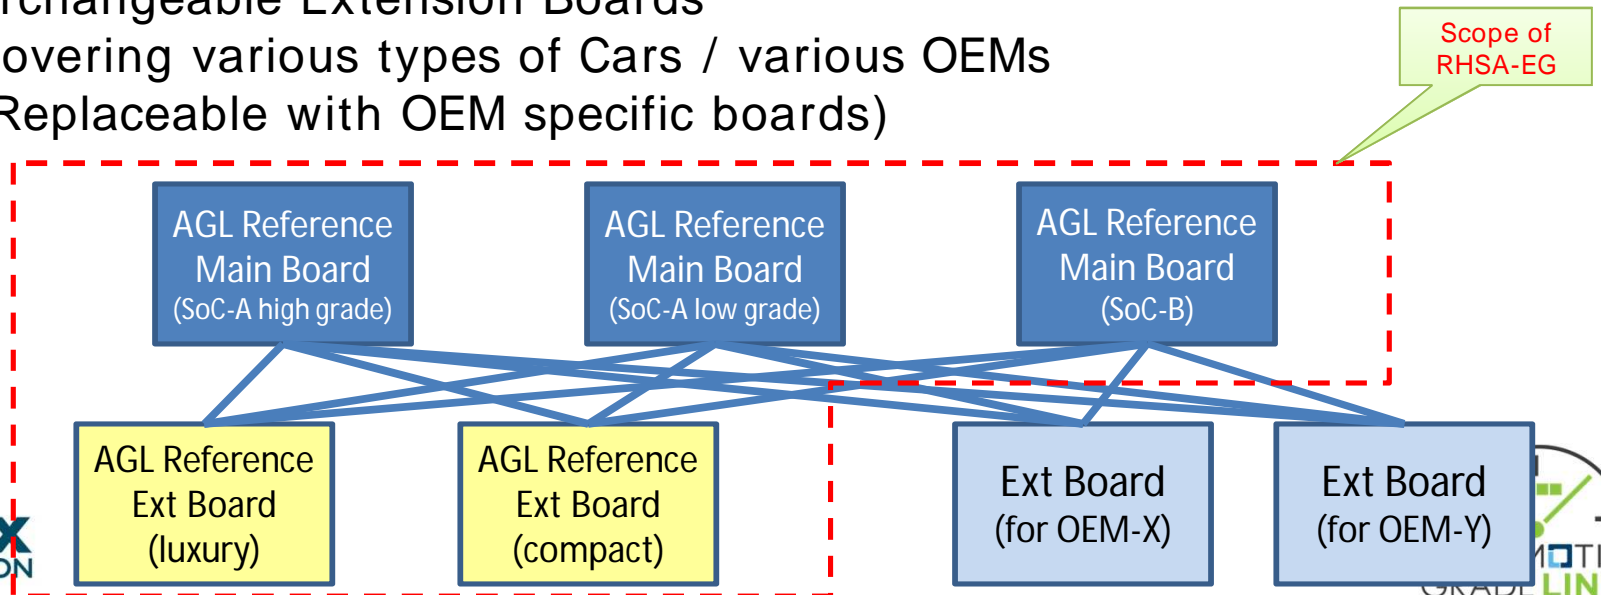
rchangeable Extension Boards
overing various types of Cars / various OEMs
Replaceable with OEM specific boards)

Scope of RHSA-EG

AGL Reference Main Board (SoC-A high grade)

AGL Reference Main Board (SoC-A low grade)

AGL Reference Main Board (SoC-B)

AGL Reference Ext Board (luxury)

AGL Reference Ext Board (compact)

Ext Board (for OEM-X)

Ext Board (for OEM-Y)

X
ON

MOTI
GRADE LIN